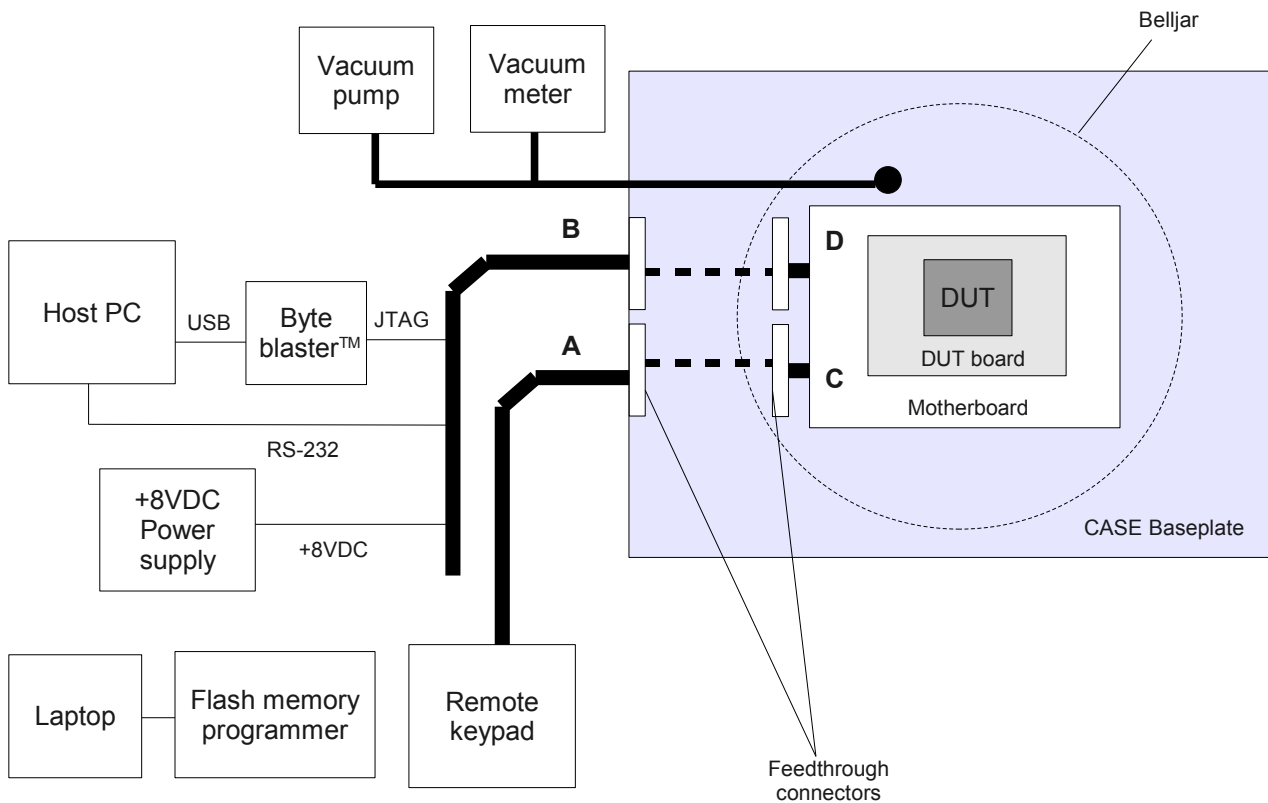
Belljar

Vacuum pump

Vacuum meter

Host PC

USB

Byte blaster$^{TM}$

JTAG

B

A

D

DUT

DUT board

C

Motherboard

RS-232

+8VDC Power supply

+8VDC

CASE Baseplate

Laptop

Flash memory programmer

Remote keypad

Feedthrough connectors